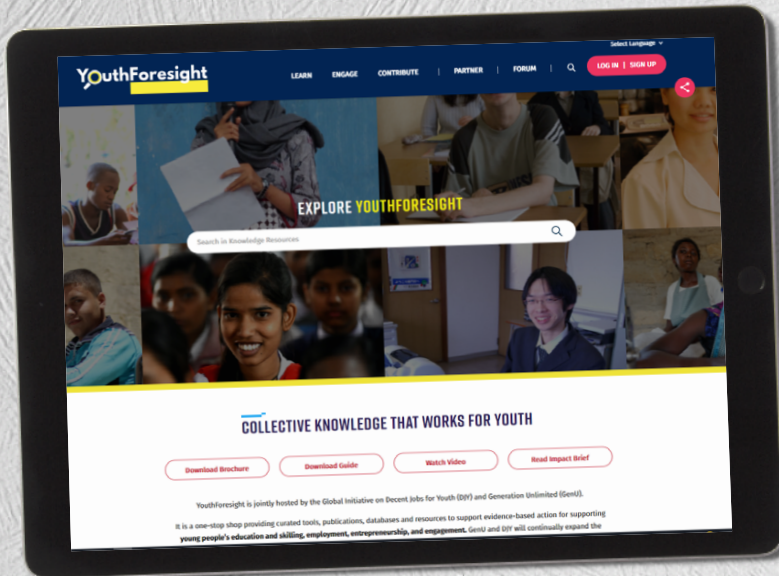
Select Language

YouthForesight

LEARN ENGAGE CONTRIBUTE | PARTNER | FORUM

LOG IN | SIGN UP

EXPLORE YOUTHFORESIGHT

Search in Knowledge Resources

COLLECTIVE KNOWLEDGE THAT WORKS FOR YOUTH

Download Brochure

Download Guide

Watch Video

Read Impact Brief

YouthForesight is jointly hosted by the Global Initiative on Decent Jobs for Youth (DJY) and Generation Unlimited (GenU).

It is a one-stop shop providing curated tools, publications, databases and resources to support evidence-based action for supporting young people's education and skilling, employment, entrepreneurship, and engagement. GenU and DJY will continually expand the